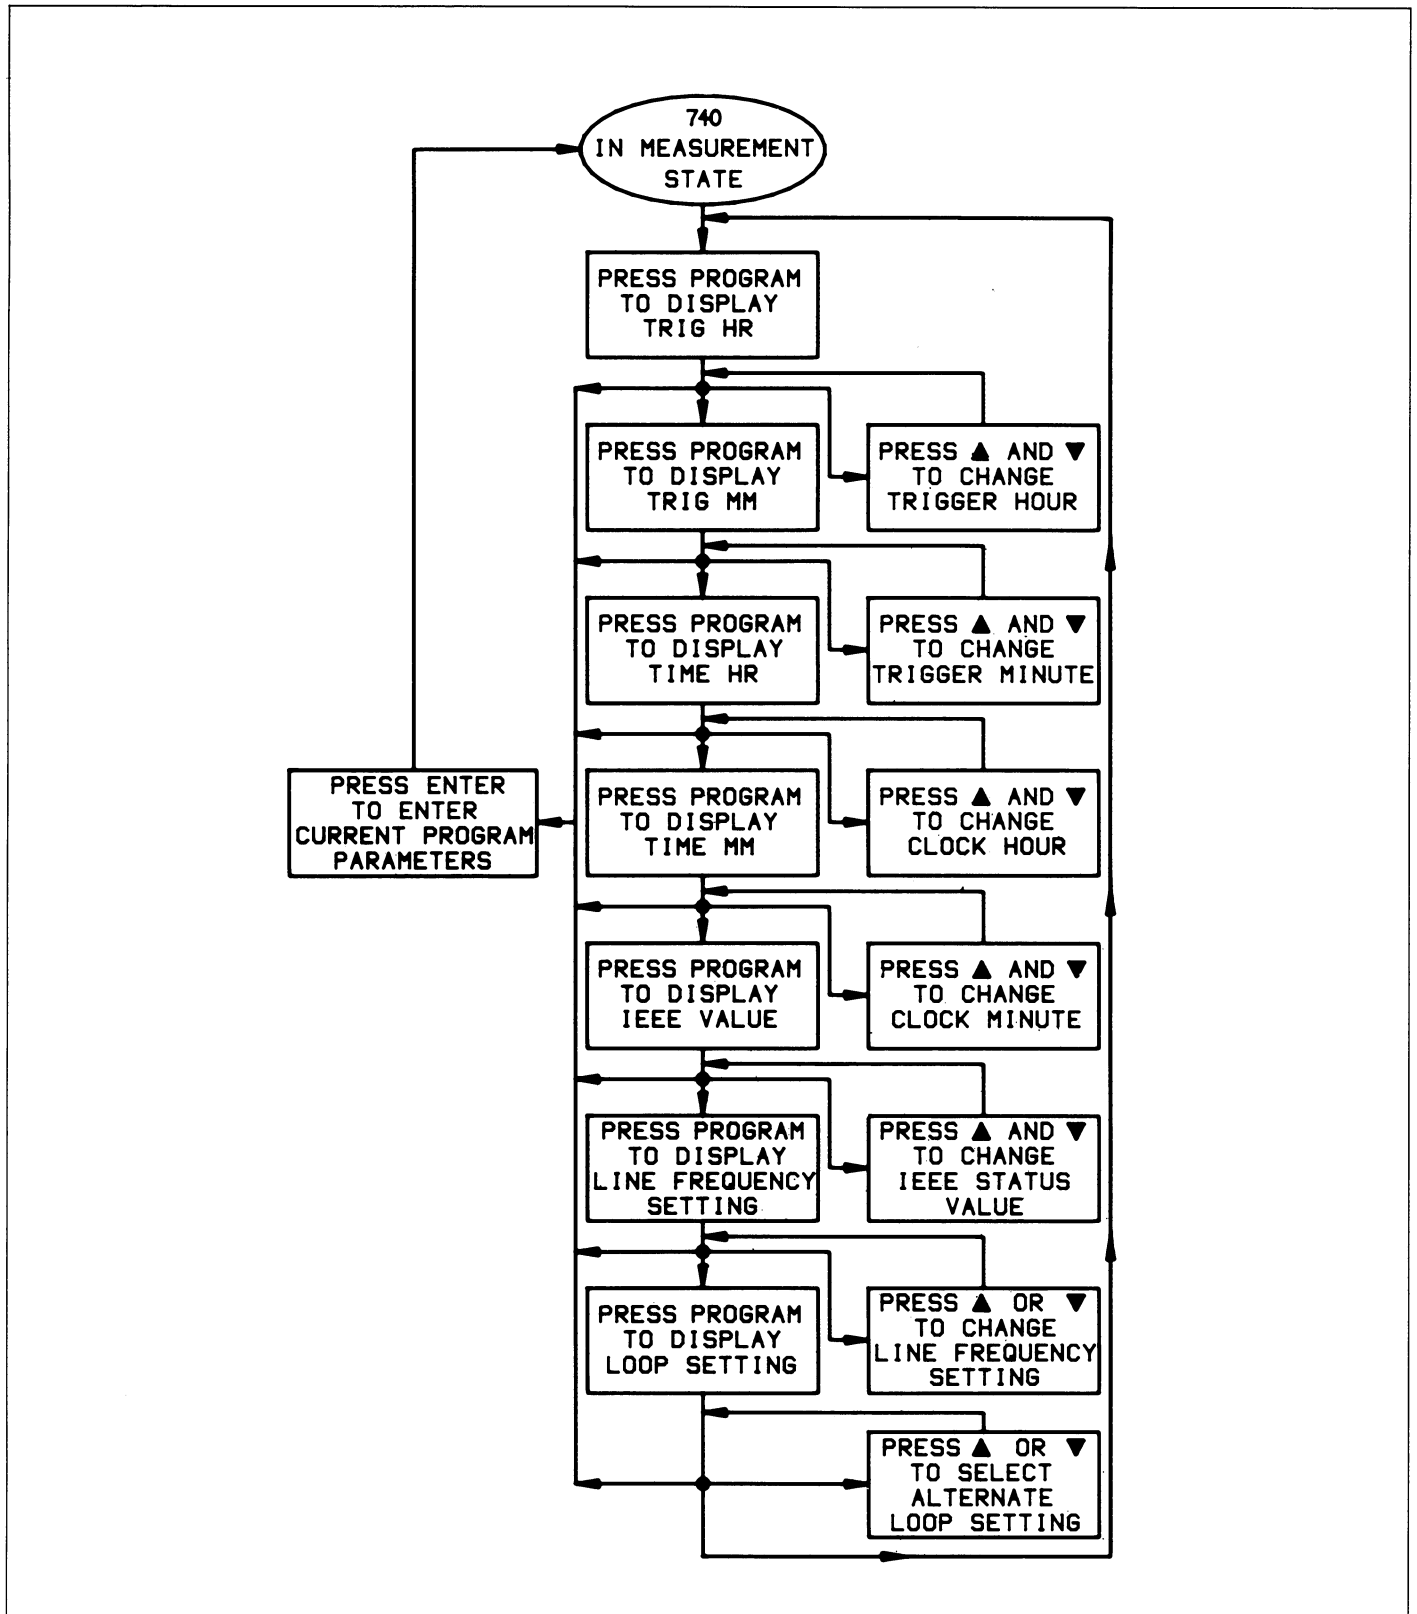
740
IN MEASUREMENT
STATE

PRESS PROGRAM TO DISPLAY TRIG HR

PRESS PROGRAM TO DISPLAY TRIG MM

PRESS ▲ AND ▼ TO CHANGE TRIGGER HOUR

PRESS PROGRAM TO DISPLAY TIME HR

PRESS ▲ AND ▼ TO CHANGE TRIGGER MINUTE

PRESS ENTER TO ENTER CURRENT PROGRAM PARAMETERS

PRESS PROGRAM TO DISPLAY TIME MM

PRESS ▲ AND ▼ TO CHANGE CLOCK HOUR

PRESS PROGRAM TO DISPLAY IEEE VALUE

PRESS ▲ AND ▼ TO CHANGE CLOCK MINUTE

PRESS PROGRAM TO DISPLAY LINE FREQUENCY SETTING

PRESS ▲ AND ▼ TO CHANGE IEEE STATUS VALUE

PRESS PROGRAM TO DISPLAY LOOP SETTING

PRESS ▲ OR ▼ TO CHANGE LINE FREQUENCY SETTING

PRESS ▲ OR ▼ TO SELECT ALTERNATE LOOP SETTING